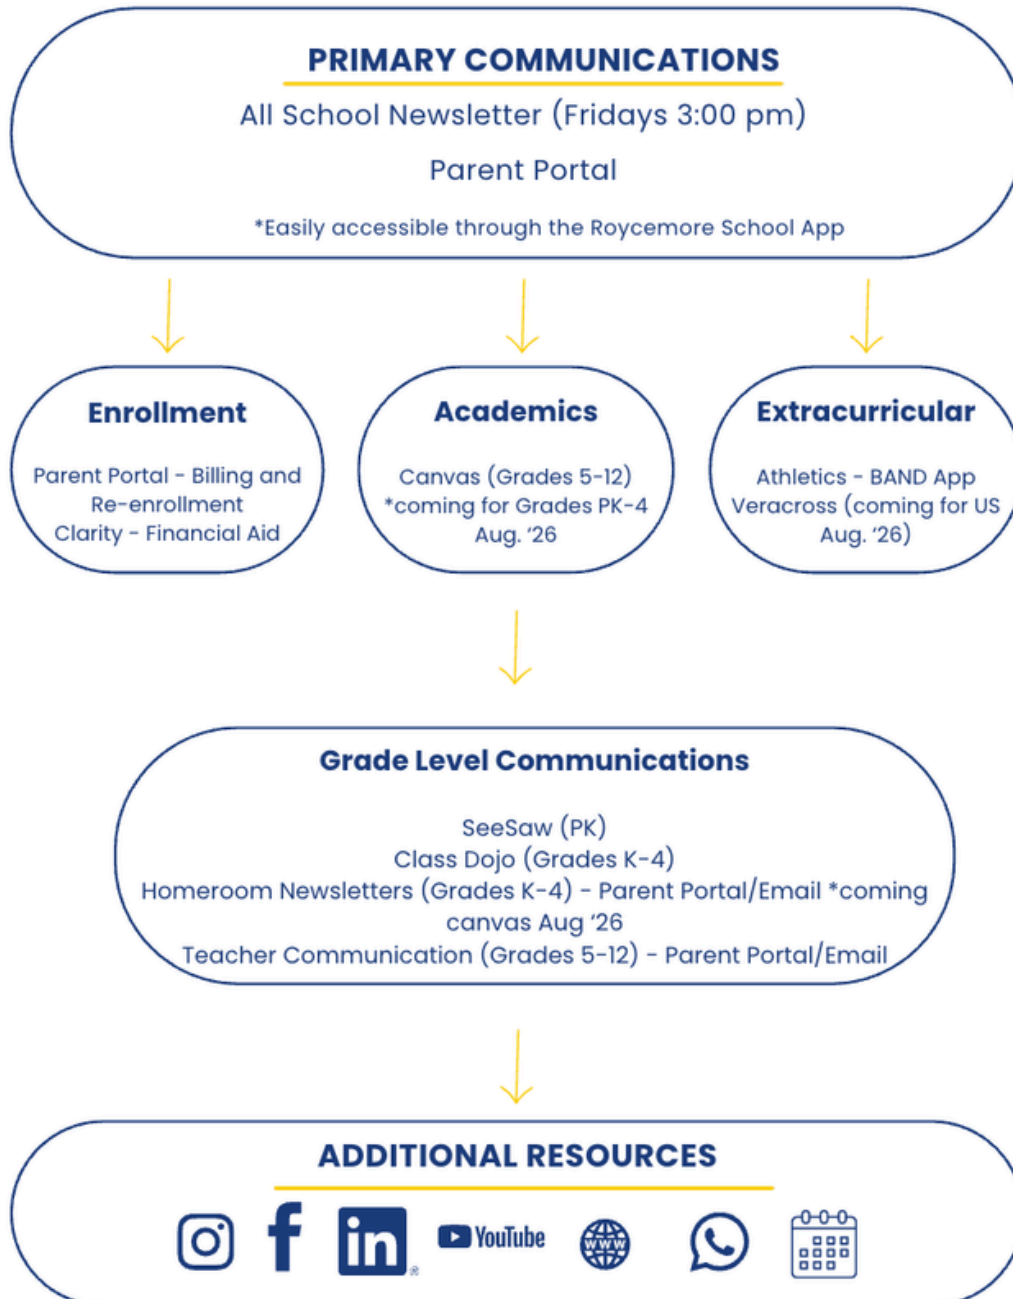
PRIMARY COMMUNICATIONS

All School Newsletter (Fridays 3:00 pm)

Parent Portal

*Easily accessible through the Roycemore School App

Enrollment

Parent Portal - Billing and Re-enrollment
Clarity - Financial Aid

Academics

Canvas (Grades 5-12)
*coming for Grades PK-4 Aug. '26

Extracurricular

Athletics - BAND App
Veracross (coming for US Aug. '26)

Grade Level Communications

SeeSaw (PK)
Class Dojo (Grades K-4)
Homeroom Newsletters (Grades K-4) - Parent Portal/Email *coming canvas Aug '26
Teacher Communication (Grades 5-12) - Parent Portal/Email

ADDITIONAL RESOURCES

in YouTube WWW